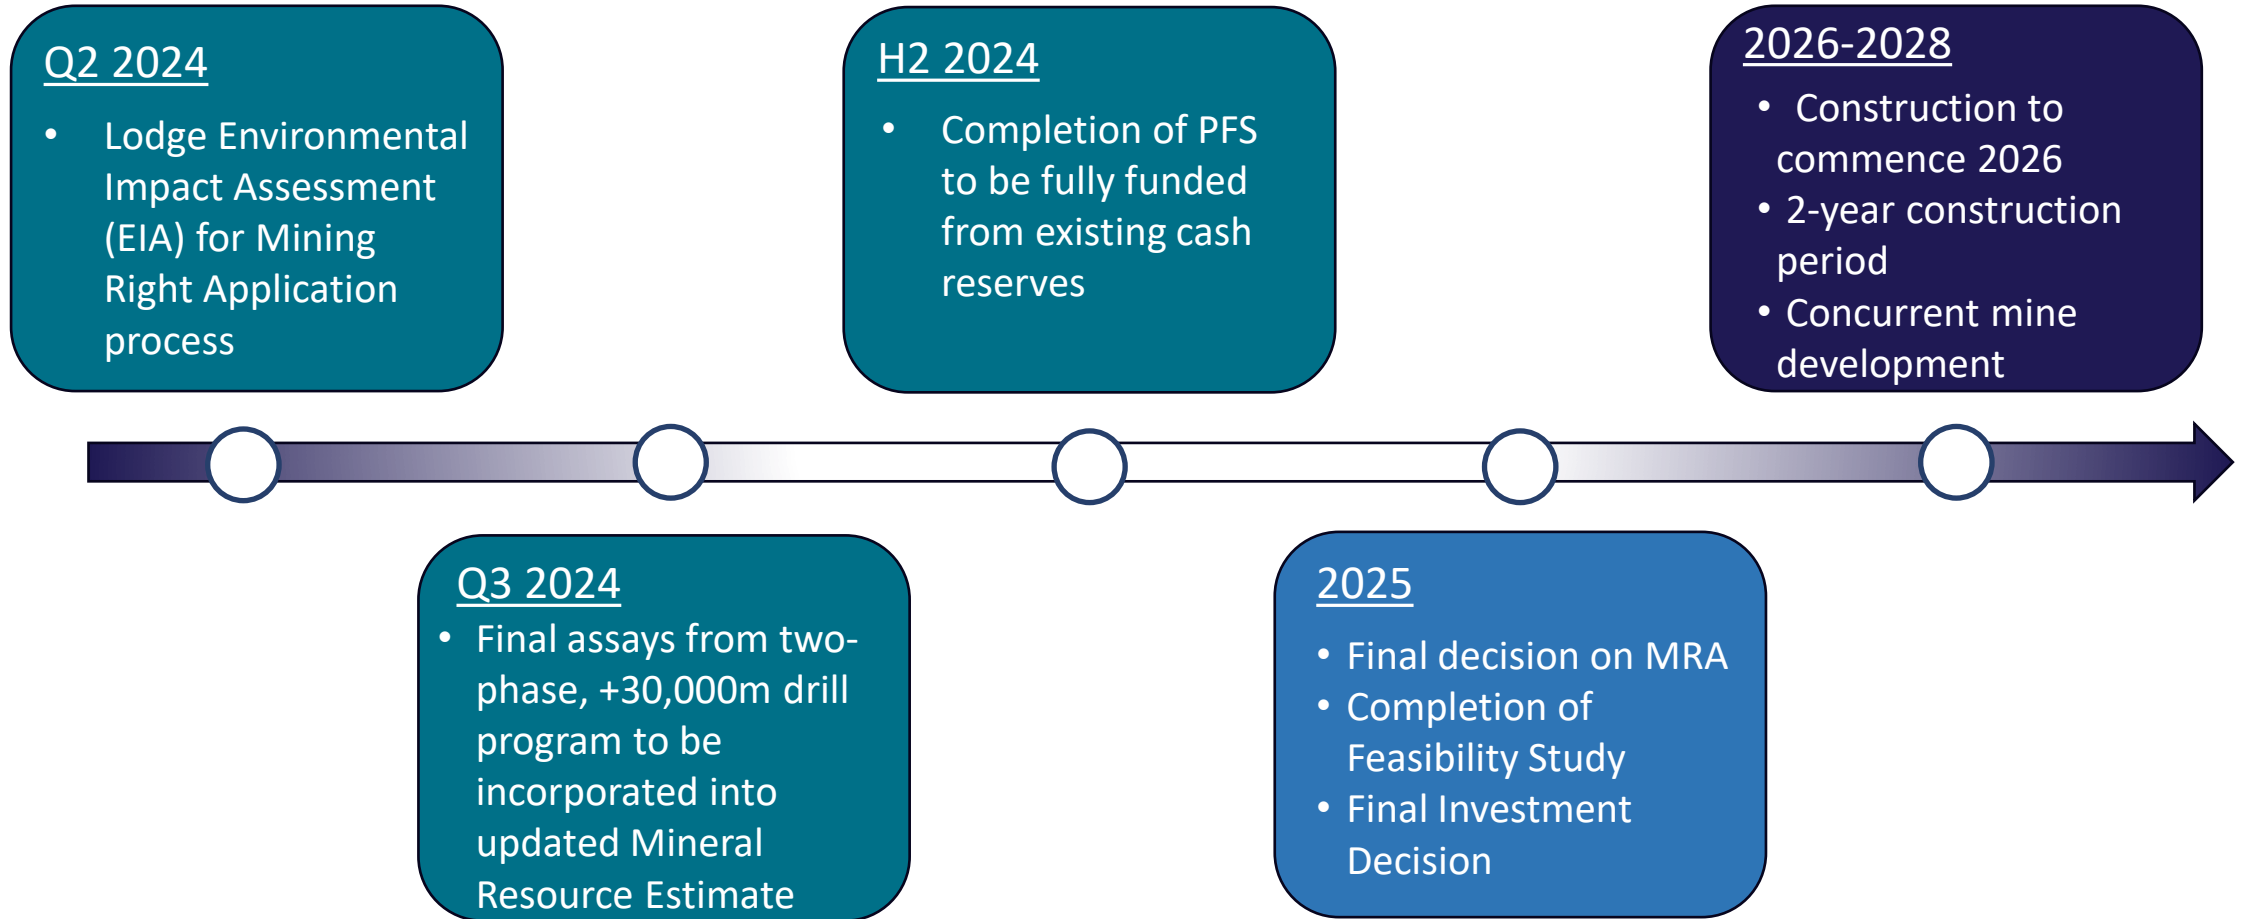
Q2 2024

- Lodge Environmental Impact Assessment (EIA) for Mining Right Application process

Q3 2024

- Final assays from two-phase, +30,000m drill program to be incorporated into updated Mineral Resource Estimate

H2 2024

- Completion of PFS to be fully funded from existing cash reserves

2025

- Final decision on MRA
- Completion of Feasibility Study
- Final Investment Decision

2026-2028

- Construction to commence 2026
- 2-year construction period
- Concurrent mine development